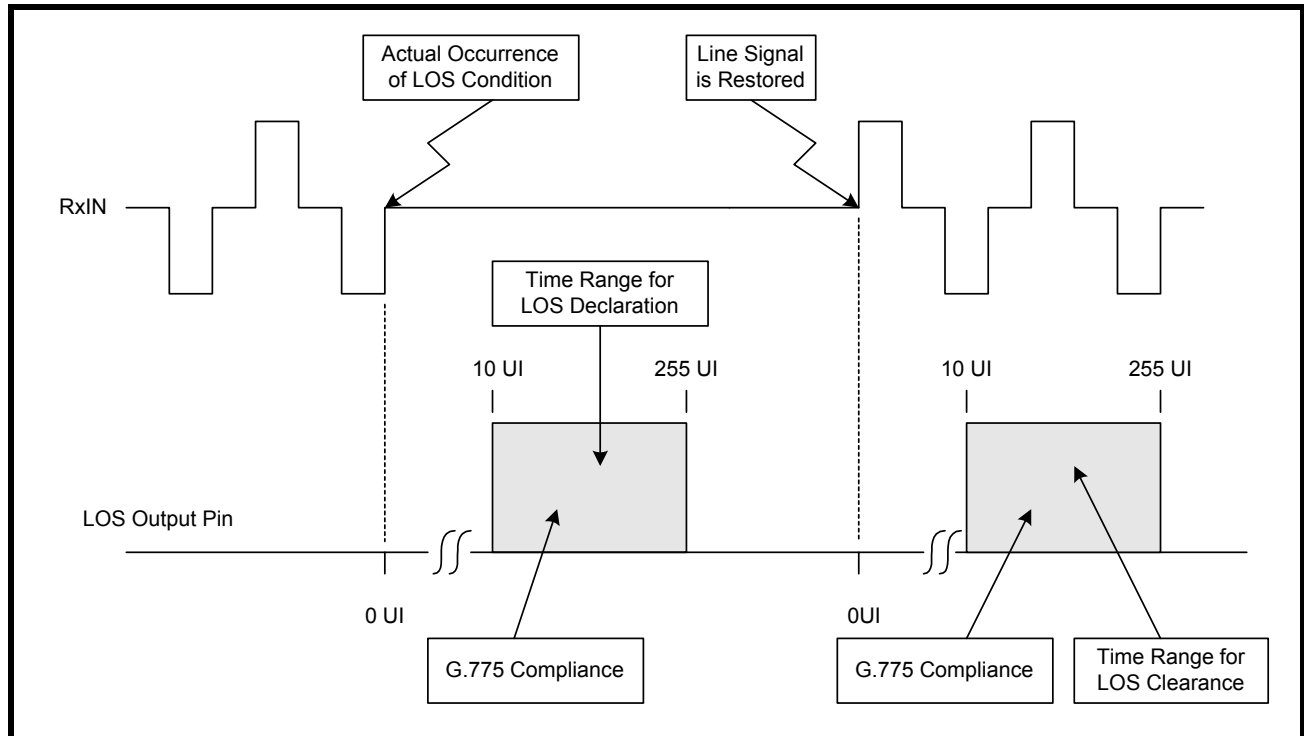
Actual Occurrence of LOS Condition

Line Signal is Restored

RxIN

Time Range for LOS Declaration

10 UI

255 UI

10 UI

255 UI

LOS Output Pin

0 UI

0UI

G.775 Compliance

G.775 Compliance

Time Range for LOS Clearance